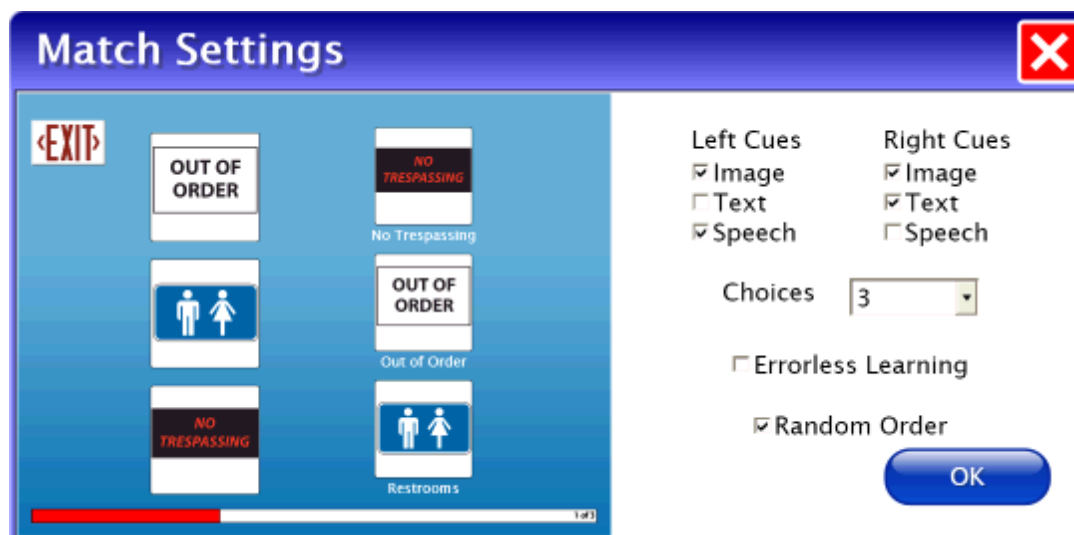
Match Settings

EXIT

OUT OF ORDER

NO TRESPASSING

No Trespassing

OUT OF ORDER

Out of Order

NO TRESPASSING

Restrooms

1 of 3

Left Cues
☑ Image
☐ Text
☑ Speech

Right Cues
☑ Image
☑ Text
☐ Speech

Choices 3

☐ Errorless Learning

☑ Random Order

OK